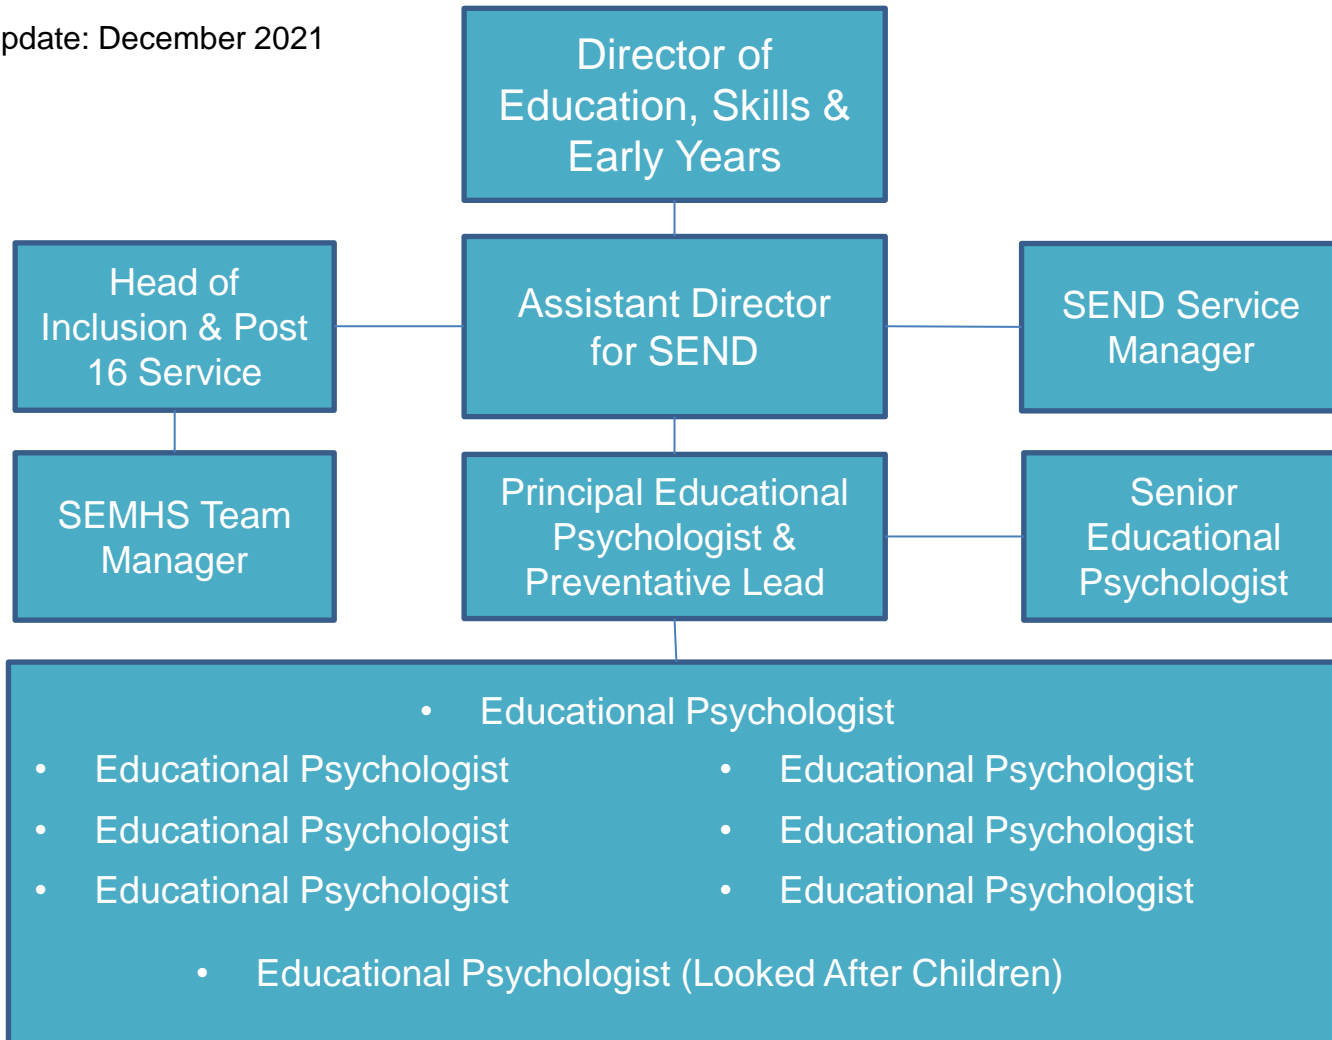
pdate: December 2021

Director of Education, Skills & Early Years

Head of Inclusion & Post 16 Service

Assistant Director for SEND

SEND Service Manager

SEMHS Team Manager

Principal Educational Psychologist & Preventative Lead

Senior Educational Psychologist

• Educational Psychologist

• Educational Psychologist
• Educational Psychologist
• Educational Psychologist

• Educational Psychologist
• Educational Psychologist
• Educational Psychologist

• Educational Psychologist (Looked After Children)